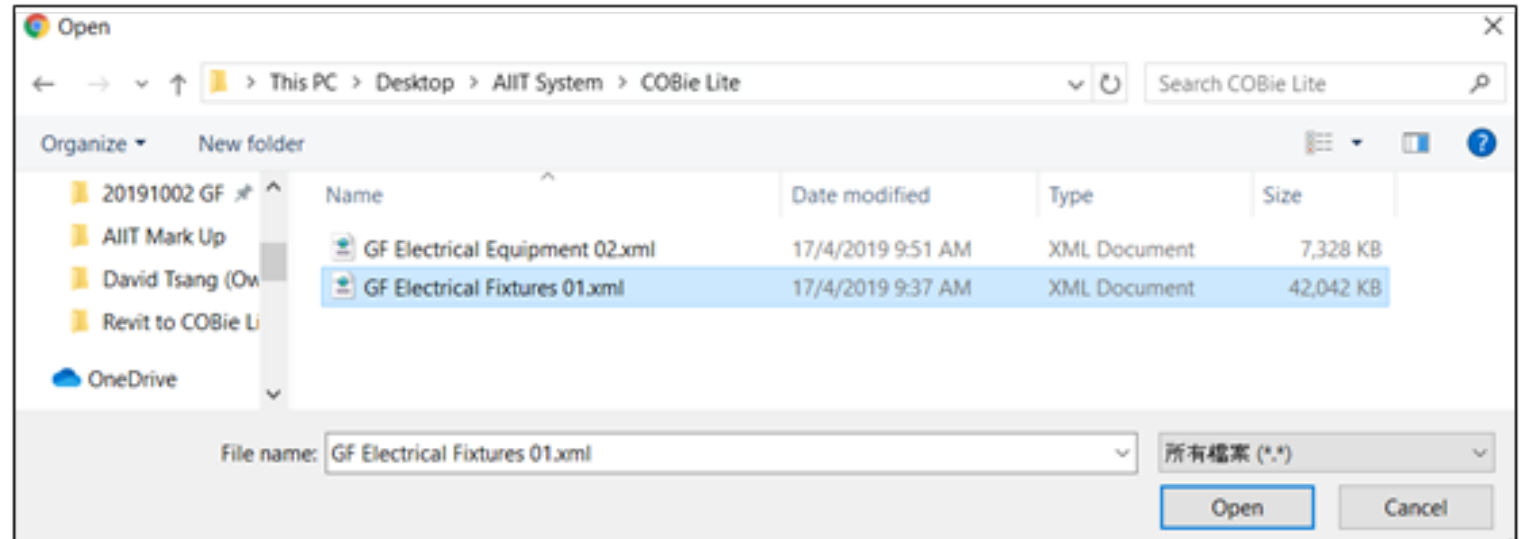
Open

> This PC > Desktop > AIIT System > COBie Lite

Search COBie Lite

Organize ▾ New folder

20191002 GF
AIIT Mark Up
David Tsang (Ow
Revit to COBie Li
OneDrive

| Name | Date modified | Type | Size |
|---|---|---|---|
| GF Electrical Equipment 02.xml | 17/4/2019 9:51 AM | XML Document | 7,328 KB |
| GF Electrical Fixtures 01.xml | 17/4/2019 9:37 AM | XML Document | 42,042 KB |

File name: GF Electrical Fixtures 01.xml

所有檔案 (*.*)

Open Cancel